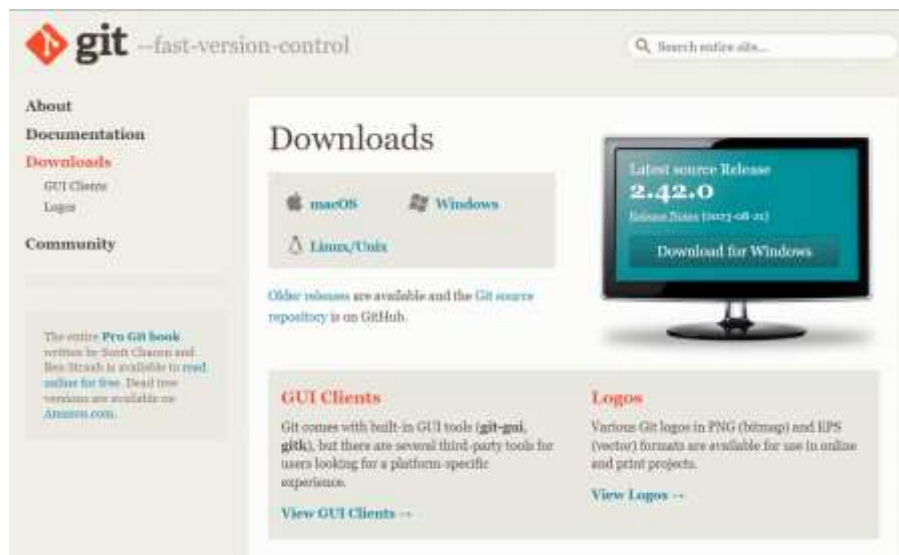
git --fast-version-control

Search entire site...

About
Documentation
Downloads
GUI Clients
Logos
Community

The entire Pro Git book written by Scott Chacon and Ben Straub is available to read online for free. Dead tree versions are available on Amazon.com.

Downloads

macOS
Windows
Linux/Unix

Older releases are available and the Git source repository is on GitHub.

Latest source Release
2.42.0
Release Notes (2023-08-21)
Download for Windows

GUI Clients

Git comes with built-in GUI tools (git-gui, gitk), but there are several third-party tools for users looking for a platform-specific experience.

View GUI Clients →

Logos

Various Git logos in PNG (bitmap) and EPS (vector) formats are available for use in online and print projects.

View Logos →